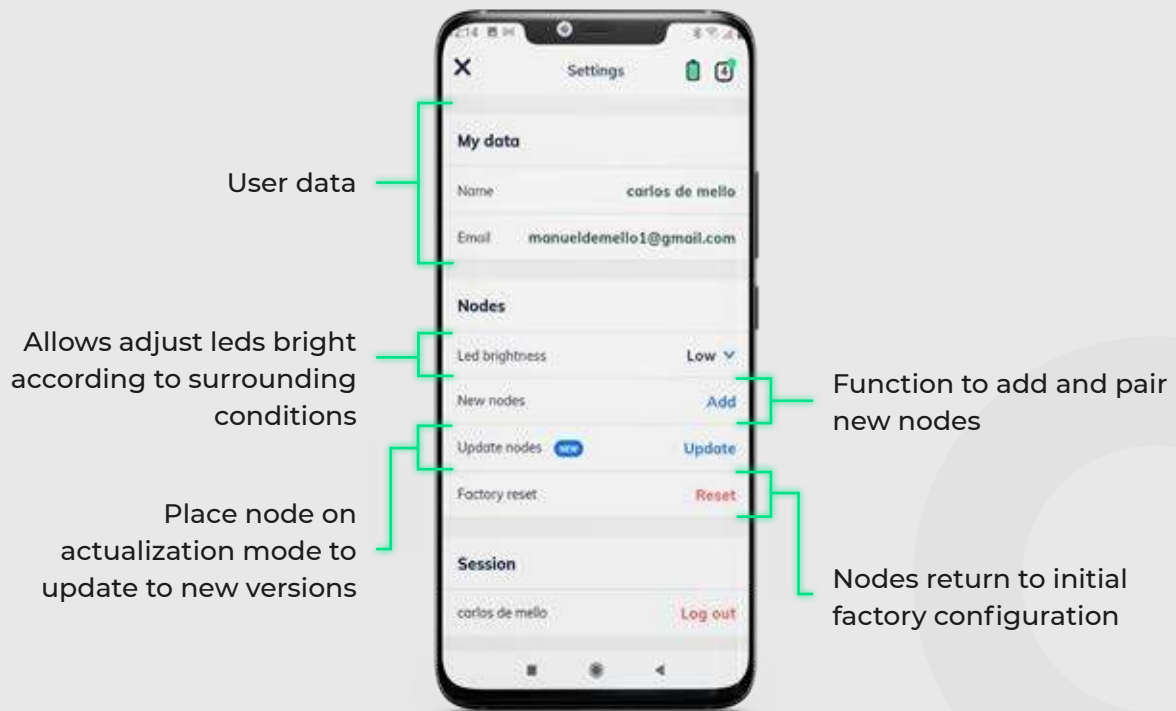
2:14

X Settings 4

User data

My data

Name carlos de mello

Email manueldemello1@gmail.com

Nodes

Allows adjust leds bright according to surrounding conditions

Led brightness Low

New nodes Add

Function to add and pair new nodes

Update nodes NEW Update

Factory reset Reset

Place node on actualization mode to update to new versions

Session

carlos de mello Log out

Nodes return to initial factory configuration